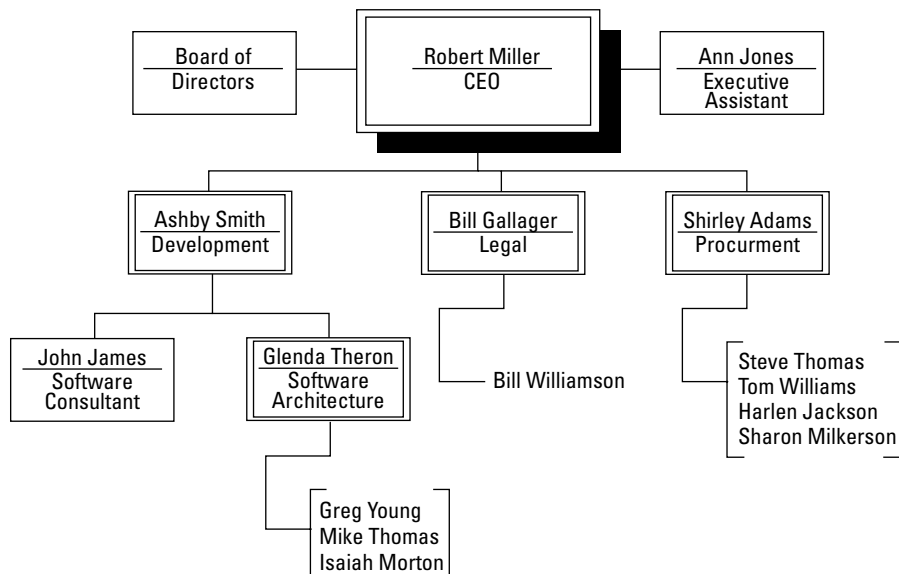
Board of Directors

Robert Miller
CEO

Ann Jones
Executive Assistant

Ashby Smith
Development

Bill Gallager
Legal

Shirley Adams
Procurment

John James
Software Consultant

Glenda Theron
Software Architecture

Bill Williamson

Steve Thomas
Tom Williams
Harlen Jackson
Sharon Milkerson

Greg Young
Mike Thomas
Isaiah Morton